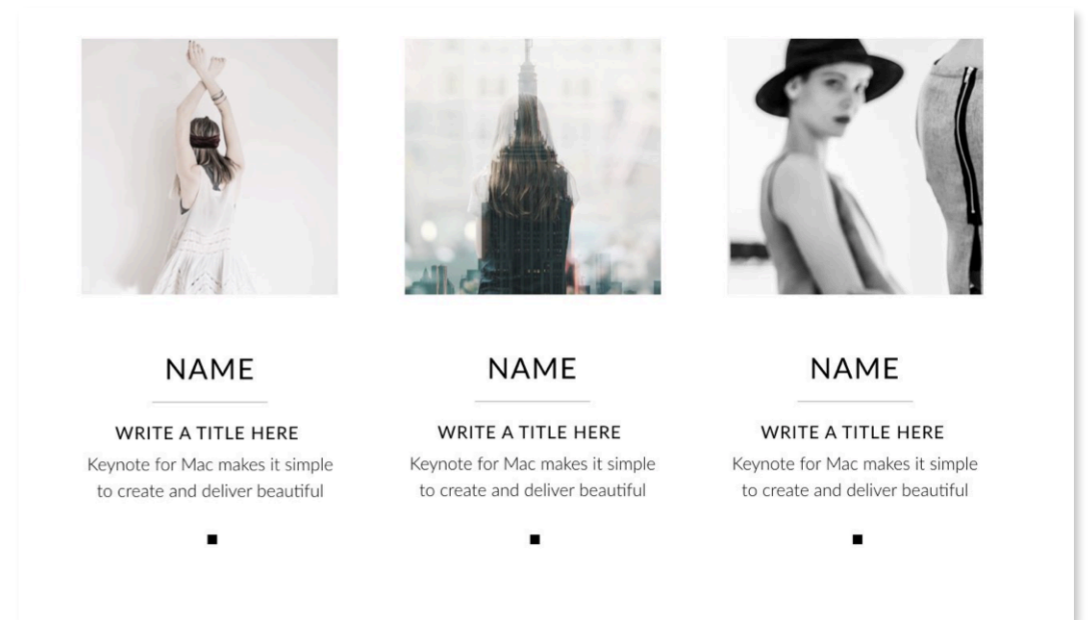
NAME

WRITE A TITLE HERE

Keynote for Mac makes it simple to create and deliver beautiful

NAME

WRITE A TITLE HERE

Keynote for Mac makes it simple to create and deliver beautiful

NAME

WRITE A TITLE HERE

Keynote for Mac makes it simple to create and deliver beautiful